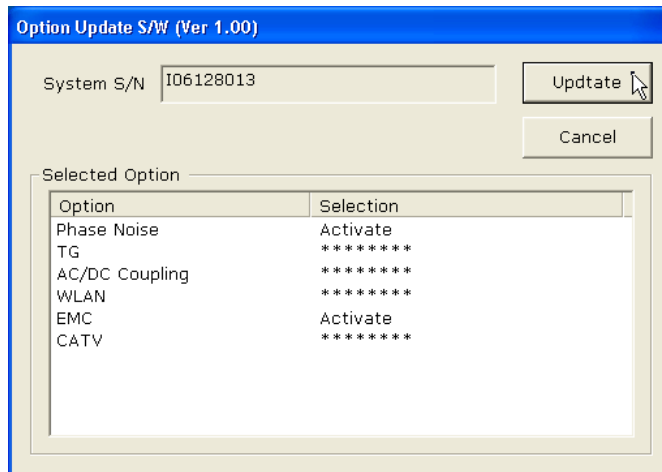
Option Update S/W (Ver 1.00)

System S/N I06128013

Updtate

Cancel

Selected Option

| Option | Selection |
|---|---|
| Phase Noise | Activate |
| TG | ******** |
| AC/DC Coupling | ******** |
| WLAN | ******** |
| EMC | Activate |
| CATV | ******** |